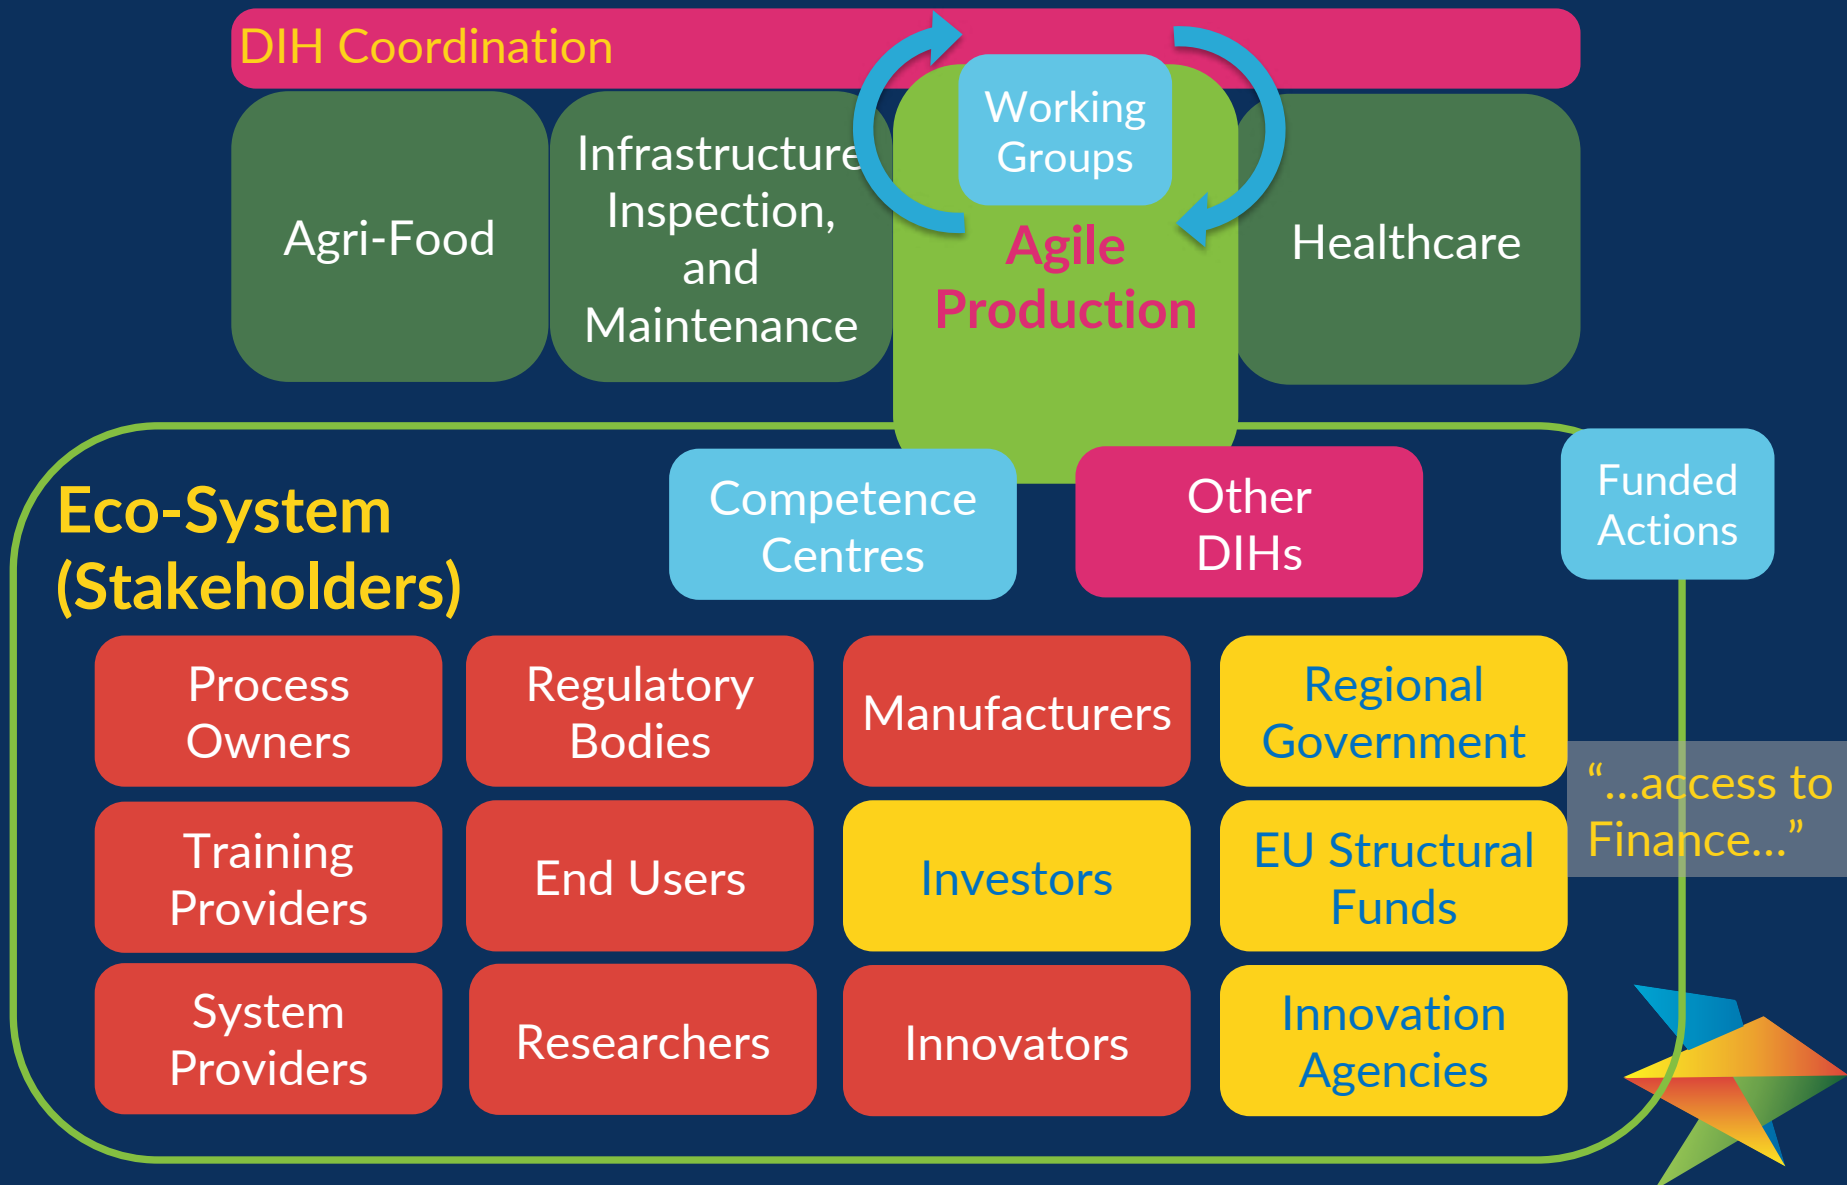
DIH Coordination

Agri-Food

Infrastructure Inspection, and Maintenance

Working Groups

Agile Production

Healthcare

Eco-System (Stakeholders)

Competence Centres

Other DIHs

Funded Actions

Process Owners

Regulatory Bodies

Manufacturers

Regional Government

“...access to Finance...”

Training Providers

End Users

Investors

EU Structural Funds

System Providers

Researchers

Innovators

Innovation Agencies